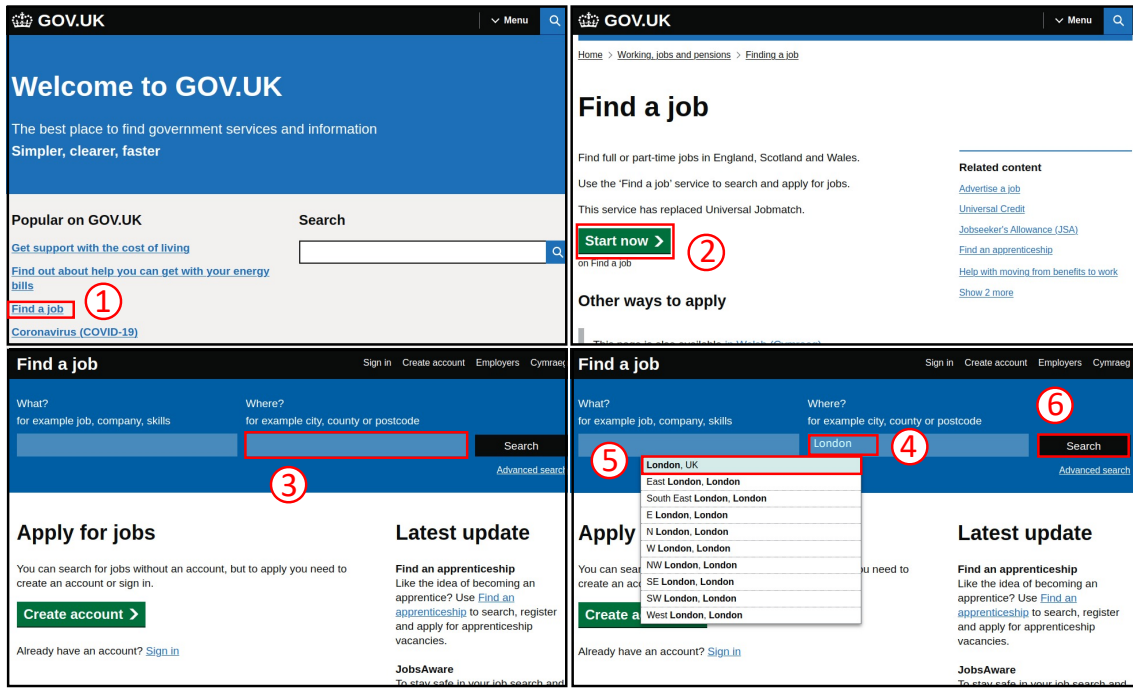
GOV.UK
Menu

Welcome to GOV.UK

The best place to find government services and information
Simpler, clearer, faster

Popular on GOV.UK
Get support with the cost of living
Find out about help you can get with your energy bills
Find a job
Coronavirus (COVID-19)

Search

①

GOV.UK
Menu

Home > Working, jobs and pensions > Finding a job

Find a job

Find full or part-time jobs in England, Scotland and Wales.

Use the 'Find a job' service to search and apply for jobs.

This service has replaced Universal Jobmatch.

Start now >
on Find a job

②

Other ways to apply

Related content
Advertise a job
Universal Credit
Jobseeker's Allowance (JSA)
Find an apprenticeship
Help with moving from benefits to work
Show 2 more

Find a job
Sign in Create account Employers Cymraeg

What?
for example job, company, skills
Where?
for example city, county or postcode
Search
Advanced search

③

Apply for jobs

You can search for jobs without an account, but to apply you need to create an account or sign in.

Create account >

Already have an account? Sign in

Latest update

Find an apprenticeship
Like the idea of becoming an apprentice? Use Find an apprenticeship to search, register and apply for apprenticeship vacancies.

JobsAware
To stay safe in your job search and

Find a job
Sign in Create account Employers Cymraeg

What?
for example job, company, skills
Where?
for example city, county or postcode
London
Search
Advanced search

⑥
⑤
④

London, UK
East London, London
South East London, London
E London, London
N London, London
W London, London
NW London, London
SE London, London
SW London, London
West London, London

Apply
You can search for jobs without an account, but to apply you need to create an acc
Create a
Already have an account? Sign in

Latest update

Find an apprenticeship
Like the idea of becoming an apprentice? Use Find an apprenticeship to search, register and apply for apprenticeship vacancies.

JobsAware
To stay safe in your job search and